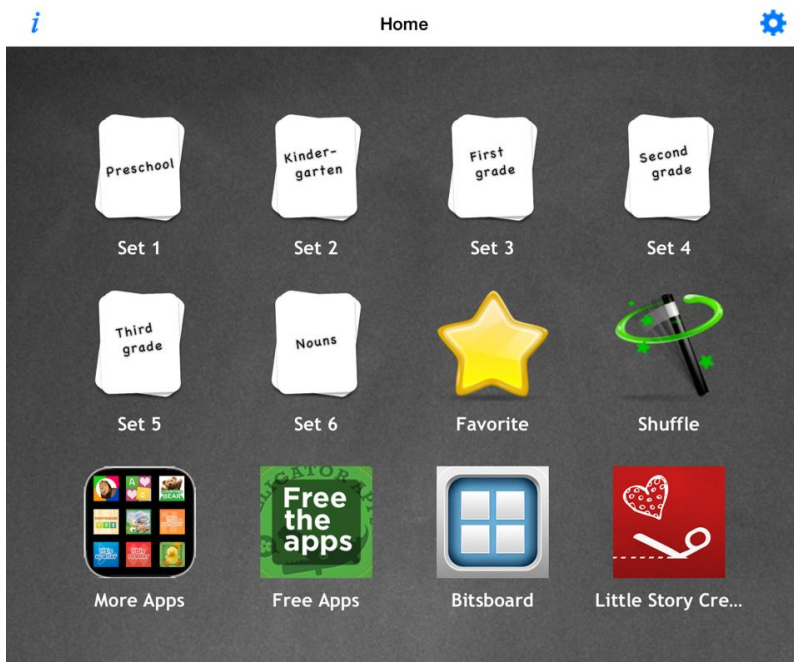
i Home

Preschool
Set 1

Kinder-garten
Set 2

First grade
Set 3

Second grade
Set 4

Third grade
Set 5

Nouns
Set 6

Favorite

Shuffle

More Apps

Free the apps
Free Apps

Bitsboard

Little Story Cre...